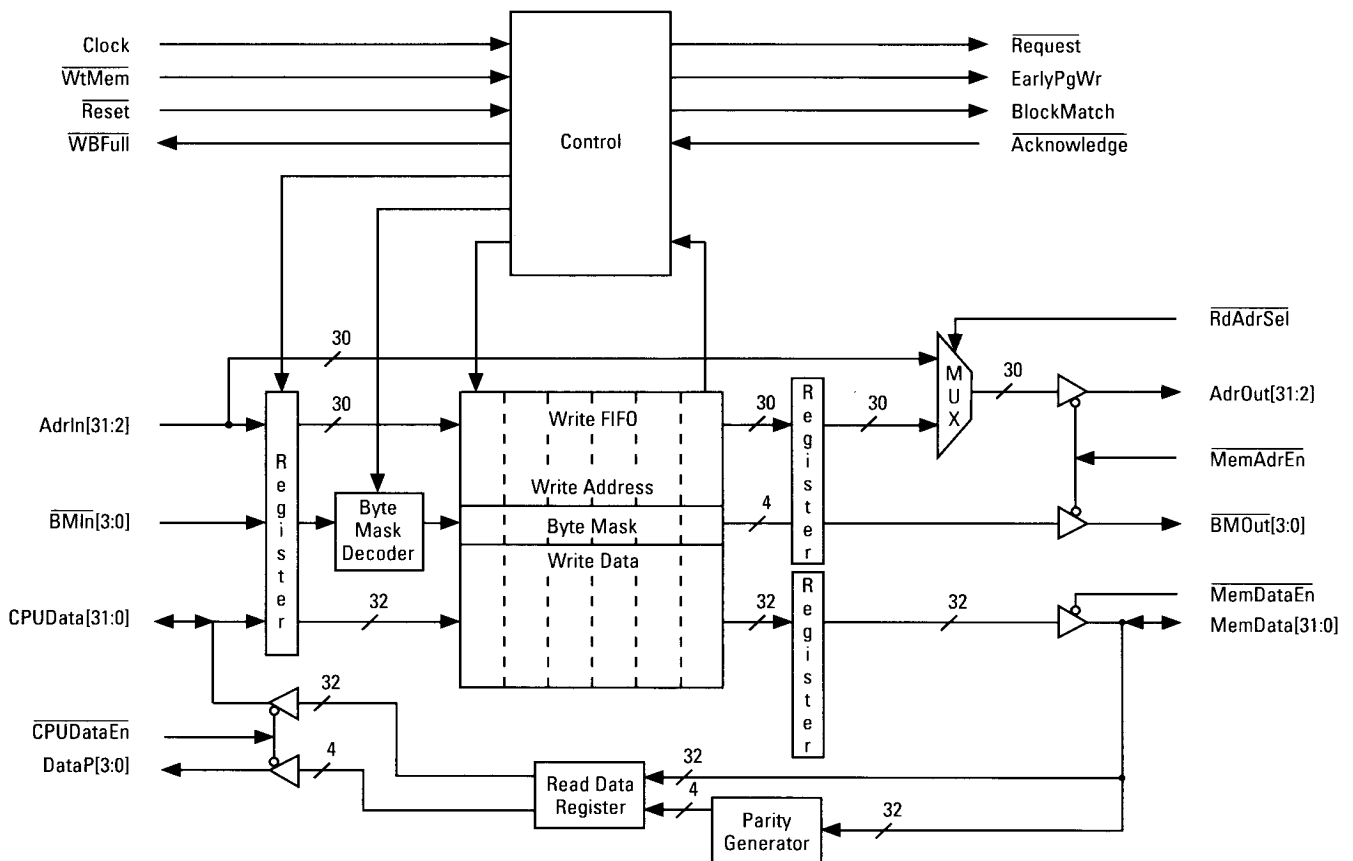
Clock
$\overline{\text{WtMem}}$
$\overline{\text{Reset}}$
$\overline{\text{WBFull}}$

Control

$\overline{\text{Request}}$
EarlyPgWr
BlockMatch
$\overline{\text{Acknowledge}}$

$\overline{\text{RdAdrSel}}$

30

AdrIn[31:2]
30
Register
Write FIFO
30
Register
30
MUX
30
AdrOut[31:2]

$\overline{\text{MemAdrEn}}$

Write Address
$\overline{\text{BMIn}}$[3:0]
Byte Mask Decoder
Byte Mask
4
$\overline{\text{BMOut}}$[3:0]

Write Data

CPUData[31:0]
32
32
Register
32
$\overline{\text{MemDataEn}}$
MemData[31:0]

32
$\overline{\text{CPUDataEn}}$
4
DataP[3:0]
32
Read Data Register
4
Parity Generator
32